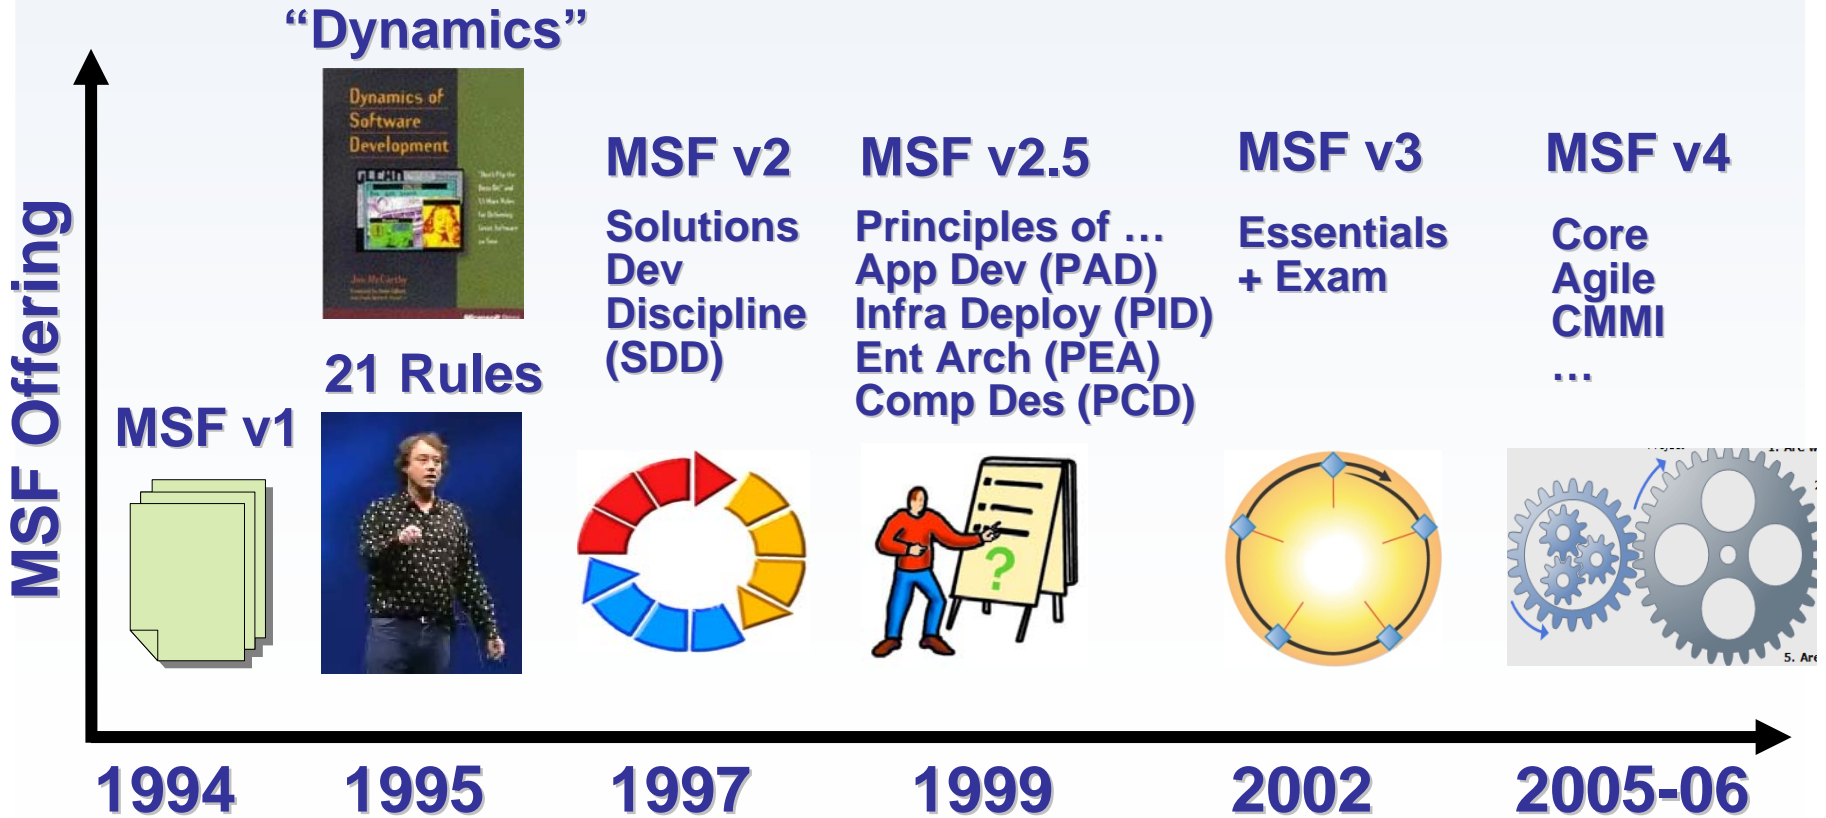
MSF Offering

"Dynamics"

Dynamics of Software Development

Jim McCarthy

21 Rules

MSF v1

MSF v2

Solutions Dev Discipline (SDD)

MSF v2.5

Principles of …
App Dev (PAD)
Infra Deploy (PID)
Ent Arch (PEA)
Comp Des (PCD)

MSF v3

Essentials + Exam

MSF v4

Core
Agile
CMMI
…

1994 1995 1997 1999 2002 2005-06